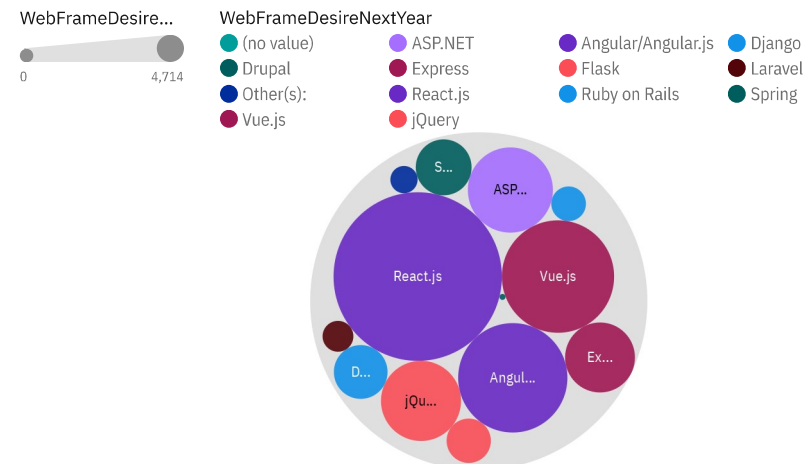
WebFrameDesire...

0 4,714

WebFrameDesireNextYear

(no value)
ASP.NET
Angular/Angular.js
Django
Drupal
Express
Flask
Laravel
Other(s):
React.js
Ruby on Rails
Spring
Vue.js
jQuery

S...
ASP...
React.js
Vue.js
Ex...
D...
Angul...
jQu...